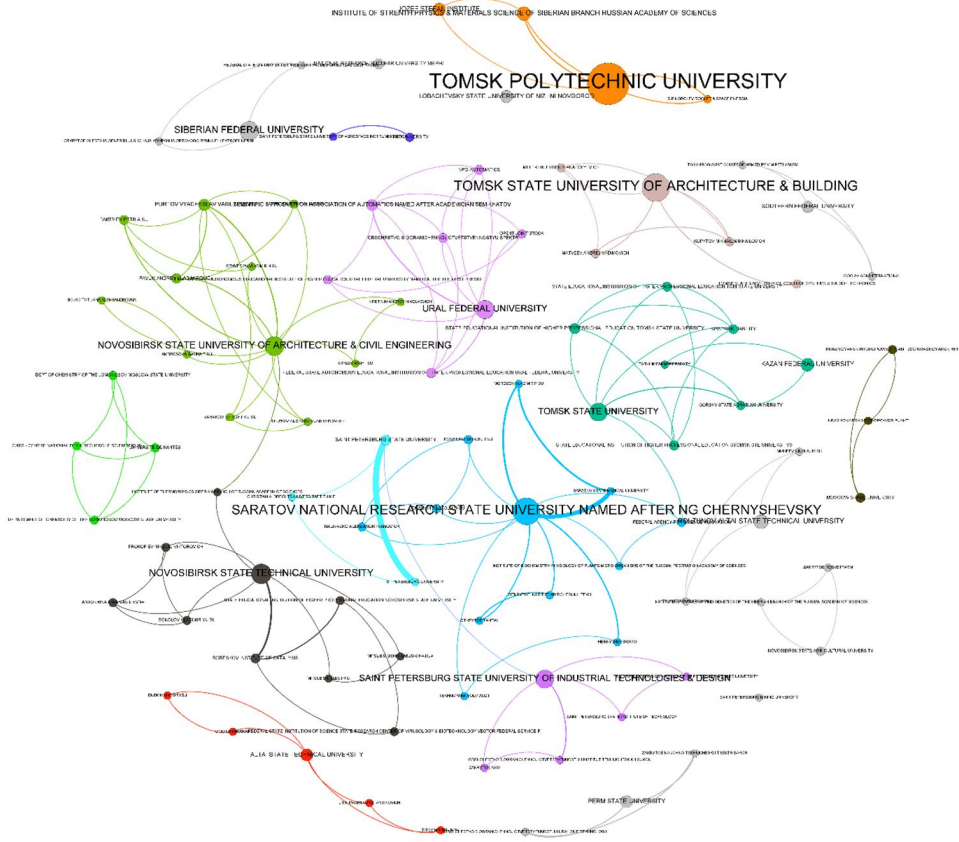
JOZEF STEFAN INSTITUTE
INSTITUTE OF STRENGTH PHYSICS & MATERIALS SCIENCE OF SIBERIAN BRANCH RUSSIAN ACADEMY OF SCIENCES
TOMSK POLYTECHNIC UNIVERSITY
LOBACHEVSKY STATE UNIVERSITY OF NIZHNI NOVGOROD
SIBERIAN FEDERAL UNIVERSITY
TOMSK STATE UNIVERSITY OF ARCHITECTURE & BUILDING
SCIENTIFIC PRODUCTION ASSOCIATION OF AUTOMATICS NAMED AFTER ACADEMICIAN SEMIKHATOV
NPO AUTOMATICS
URAL FEDERAL UNIVERSITY
NOVOSIBIRSK STATE UNIVERSITY OF ARCHITECTURE & CIVIL ENGINEERING
TOMSK STATE UNIVERSITY
KAZAN FEDERAL UNIVERSITY
SARATOV NATIONAL RESEARCH STATE UNIVERSITY NAMED AFTER NG CHERNYSHEVSKY
POLZUNOV ALTAI STATE TECHNICAL UNIVERSITY
NOVOSIBIRSK STATE TECHNICAL UNIVERSITY
SAINT PETERSBURG STATE UNIVERSITY OF INDUSTRIAL TECHNOLOGIES & DESIGN
ALTAI STATE MEDICAL UNIVERSITY
PERM STATE UNIVERSITY
SOUTH URAL STATE UNIVERSITY
MATVEEV ALEKSEI NIKOLAEVICH
SAINT PETERSBURG STATE UNIVERSITY
NOVOSIBIRSK STATE AGRICULTURAL UNIVERSITY
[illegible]